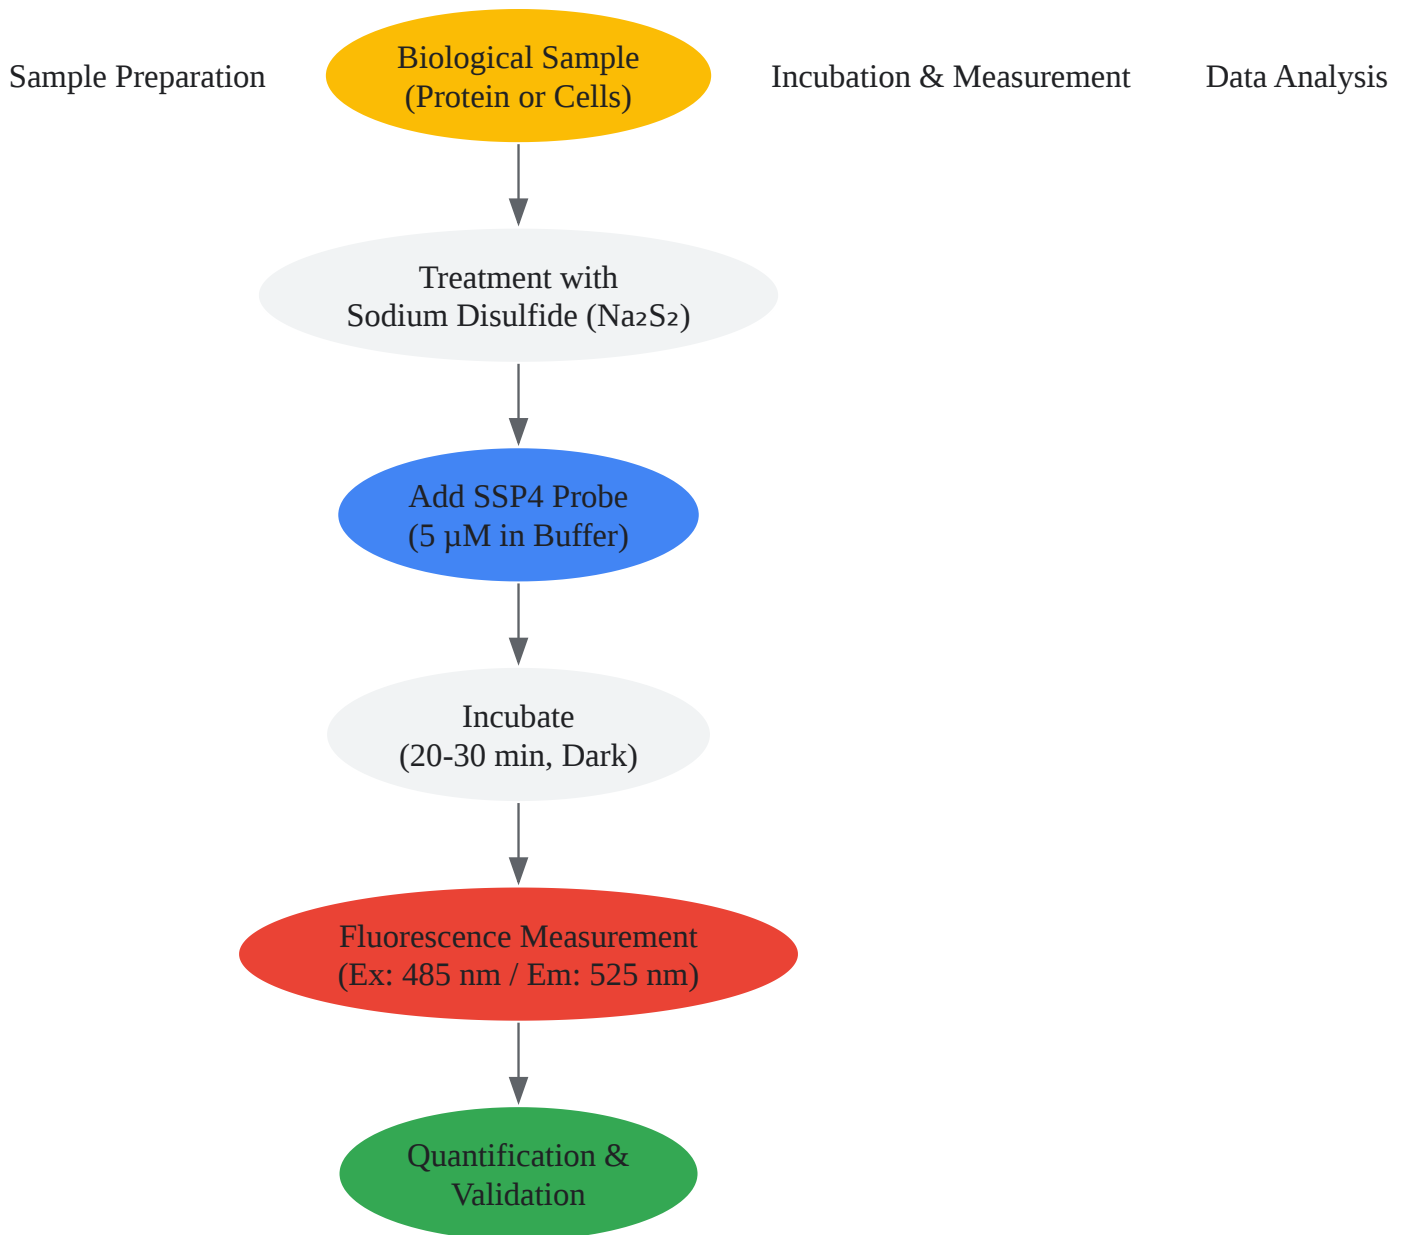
Sample Preparation

Biological Sample (Protein or Cells)

Incubation & Measurement

Data Analysis

Treatment with Sodium Disulfide ($Na_2S_2$)

Add SSP4 Probe (5 µM in Buffer)

Incubate (20-30 min, Dark)

Fluorescence Measurement (Ex: 485 nm / Em: 525 nm)

Quantification & Validation